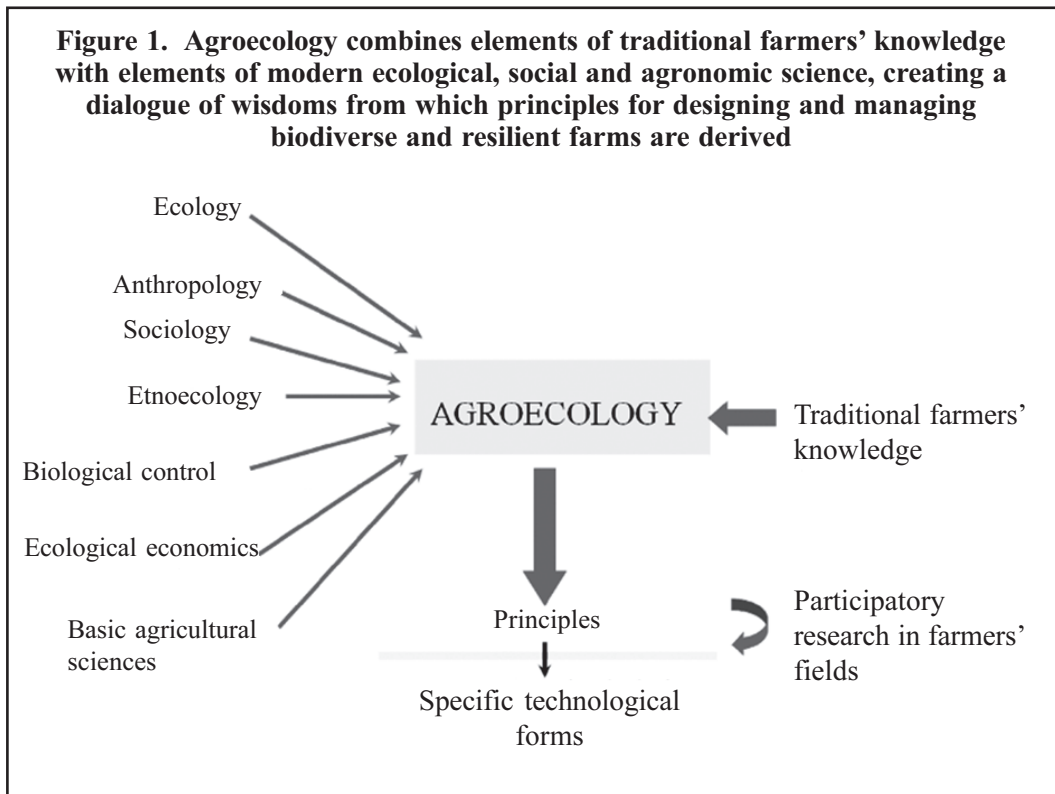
Figure 1. Agroecology combines elements of traditional farmers' knowledge with elements of modern ecological, social and agronomic science, creating a dialogue of wisdoms from which principles for designing and managing biodiverse and resilient farms are derived

Ecology

Anthropology

Sociology

Etnoecology

Biological control

Ecological economics

Basic agricultural sciences

AGROECOLOGY

Traditional farmers' knowledge

Principles

Participatory research in farmers' fields

Specific technological forms